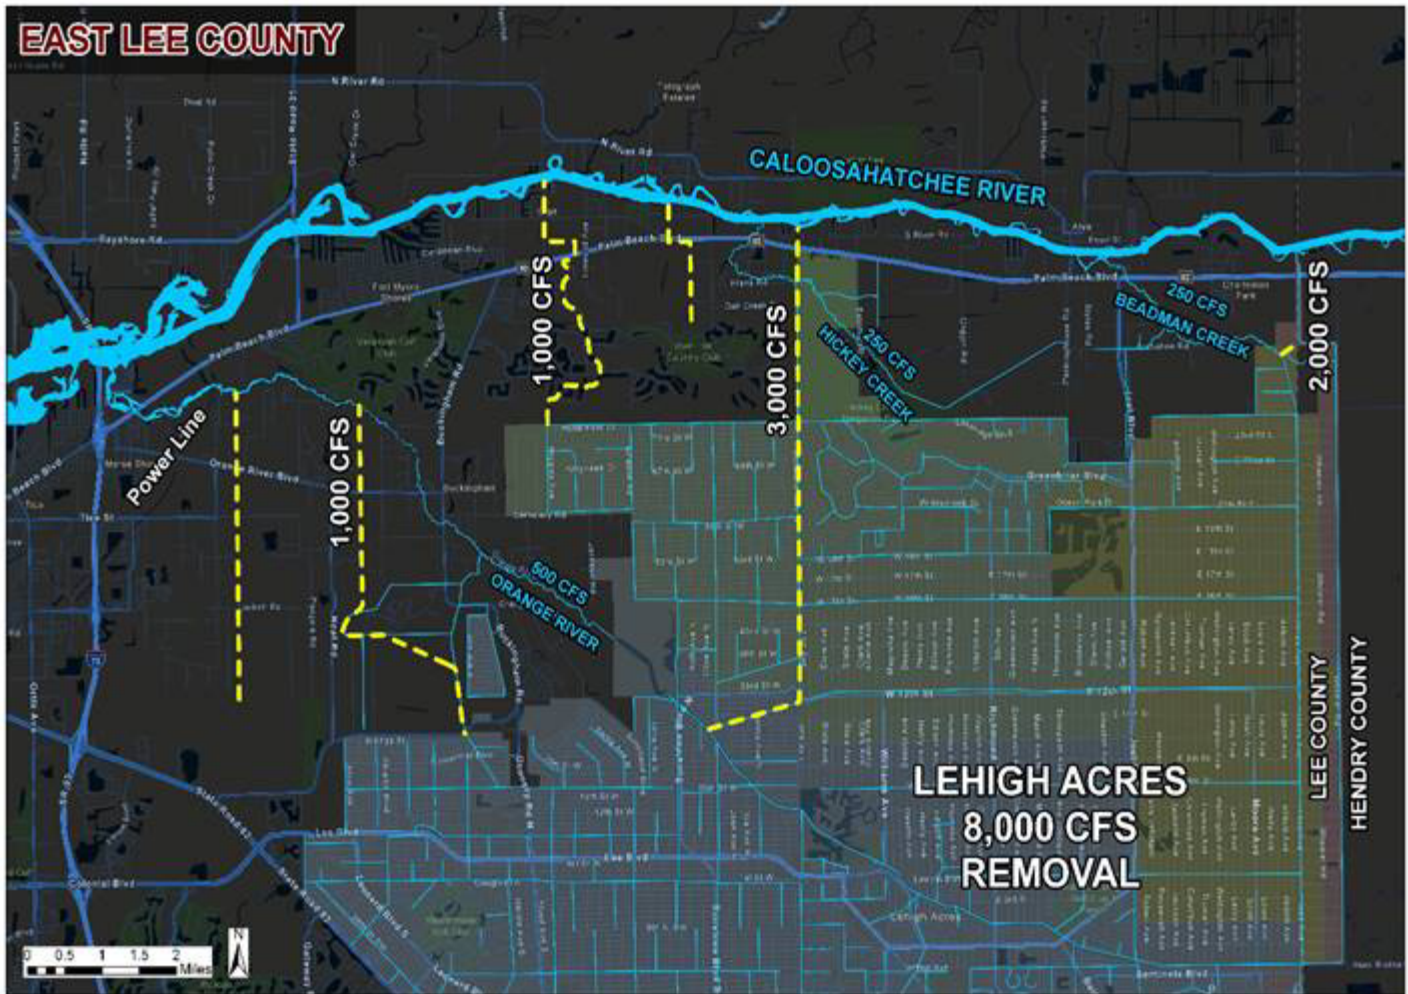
EAST LEE COUNTY

CALOOSAHATCHEE RIVER

N River Rd

Bayshore Rd

Palm Beach Blvd

Power Line

1,000 CFS

1,000 CFS

3,000 CFS

2,000 CFS

250 CFS
HICKEY CREEK

250 CFS
BEADMAN CREEK

500 CFS
ORANGE RIVER

Orange River Blvd

Buckingham

Lee Blvd

Colonial Blvd

Lehigh Acres

LEE COUNTY

HENDRY COUNTY

LEHIGH ACRES
8,000 CFS
REMOVAL

0 0.5 1 1.5 2
Miles

N